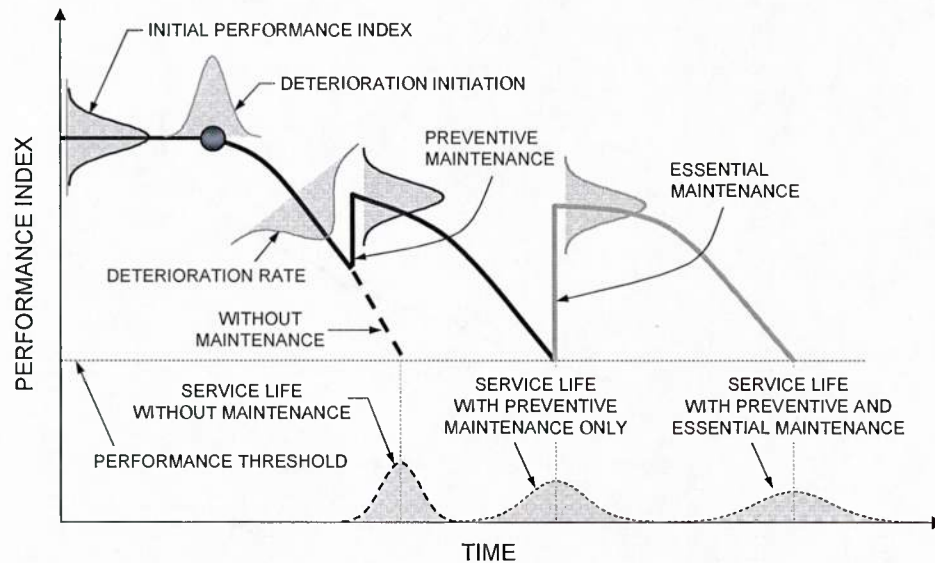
INITIAL PERFORMANCE INDEX

DETERIORATION INITIATION

PREVENTIVE MAINTENANCE

ESSENTIAL MAINTENANCE

DETERIORATION RATE

WITHOUT MAINTENANCE

PERFORMANCE INDEX

SERVICE LIFE WITHOUT MAINTENANCE

SERVICE LIFE WITH PREVENTIVE MAINTENANCE ONLY

SERVICE LIFE WITH PREVENTIVE AND ESSENTIAL MAINTENANCE

PERFORMANCE THRESHOLD

TIME